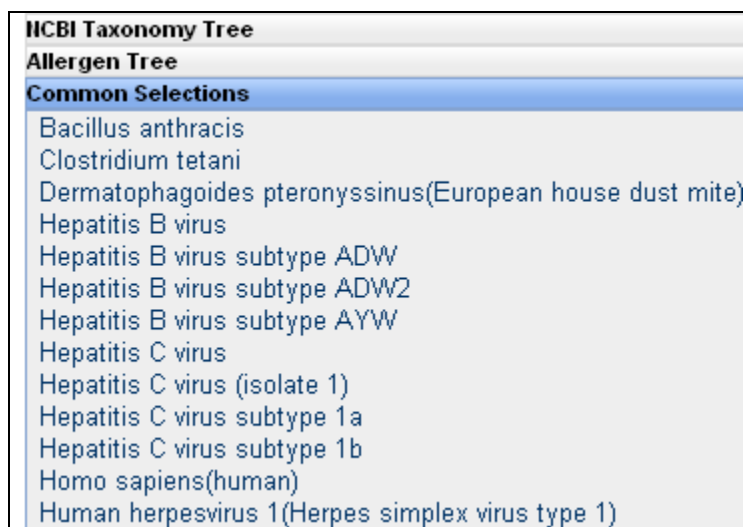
NCBI Taxonomy Tree
Allergen Tree
Common Selections
Bacillus anthracis
Clostridium tetani
Dermatophagoides pteronyssinus(European house dust mite)
Hepatitis B virus
Hepatitis B virus subtype ADW
Hepatitis B virus subtype ADW2
Hepatitis B virus subtype AYW
Hepatitis C virus
Hepatitis C virus (isolate 1)
Hepatitis C virus subtype 1a
Hepatitis C virus subtype 1b
Homo sapiens(human)
Human herpesvirus 1(Herpes simplex virus type 1)